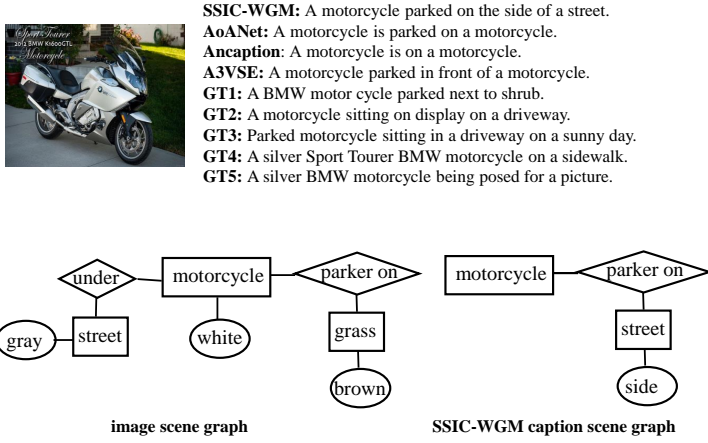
Sport Tourer
2013 BMW K1600GTL
Motorcycle

**SSIC-WGM:** A motorcycle parked on the side of a street.
**AoANet:** A motorcycle is parked on a motorcycle.
**Ancaption**: A motorcycle is on a motorcycle.
**A3VSE:** A motorcycle parked in front of a motorcycle.
**GT1:** A BMW motor cycle parked next to shrub.
**GT2:** A motorcycle sitting on display on a driveway.
**GT3:** Parked motorcycle sitting in a driveway on a sunny day.
**GT4:** A silver Sport Tourer BMW motorcycle on a sidewalk.
**GT5:** A silver BMW motorcycle being posed for a picture.

under
motorcycle
parker on
gray
street
white
grass
brown

motorcycle
parker on
street
side

**image scene graph**

**SSIC-WGM caption scene graph**